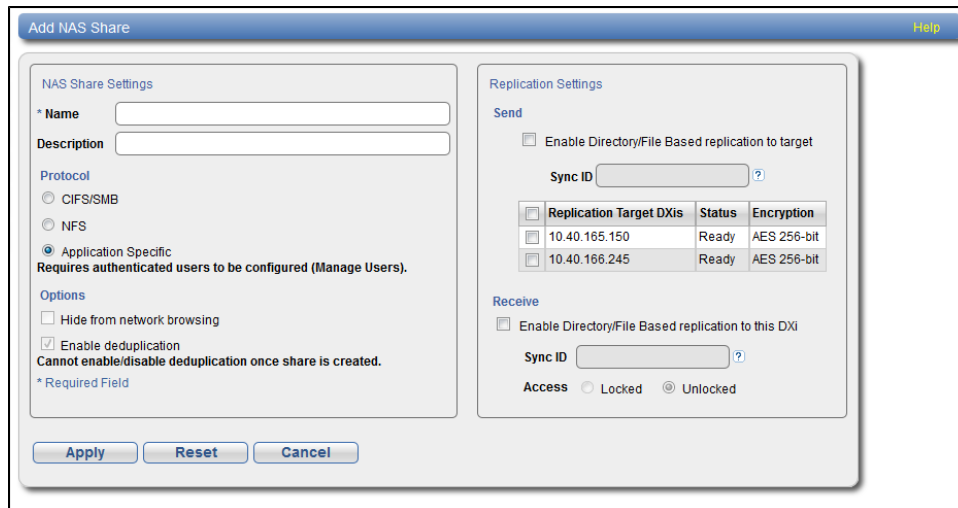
Add NAS Share

Help

NAS Share Settings

* Name

Description

Protocol

CIFS/SMB

NFS

Application Specific

Requires authenticated users to be configured (Manage Users).

Options

Hide from network browsing

Enable deduplication

Cannot enable/disable deduplication once share is created.

* Required Field

Replication Settings

Send

Enable Directory/File Based replication to target

Sync ID ?

| | Replication Target DXis | Status | Encryption |
|---|---|---|---|
| | 10.40.165.150 | Ready | AES 256-bit |
| | 10.40.166.245 | Ready | AES 256-bit |

Receive

Enable Directory/File Based replication to this DXi

Sync ID ?

Access Locked Unlocked

Apply Reset Cancel